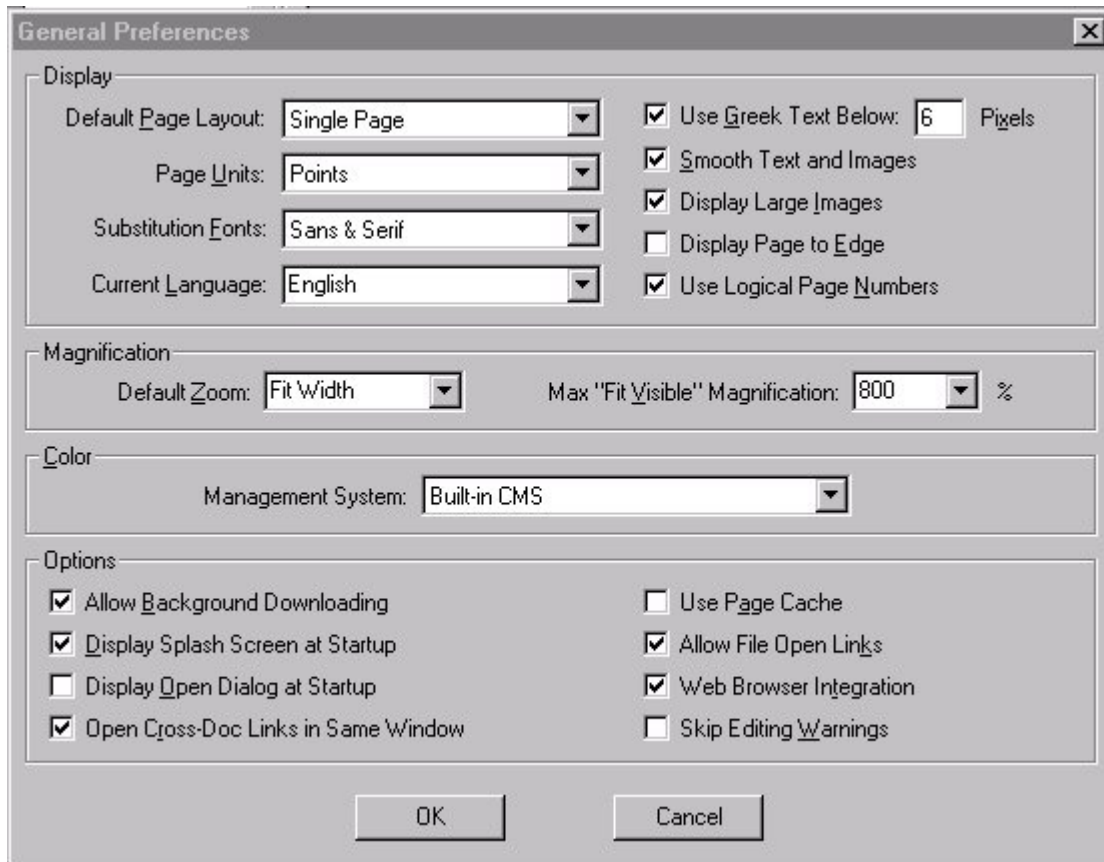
General Preferences

Display

Default Page Layout: Single Page

Page Units: Points

Substitution Fonts: Sans & Serif

Current Language: English

Use Greek Text Below: 6 Pixels

Smooth Text and Images

Display Large Images

Display Page to Edge

Use Logical Page Numbers

Magnification

Default Zoom: Fit Width

Max "Fit Visible" Magnification: 800 %

Color

Management System: Built-in CMS

Options

Allow Background Downloading

Display Splash Screen at Startup

Display Open Dialog at Startup

Open Cross-Doc Links in Same Window

Use Page Cache

Allow File Open Links

Web Browser Integration

Skip Editing Warnings

OK

Cancel